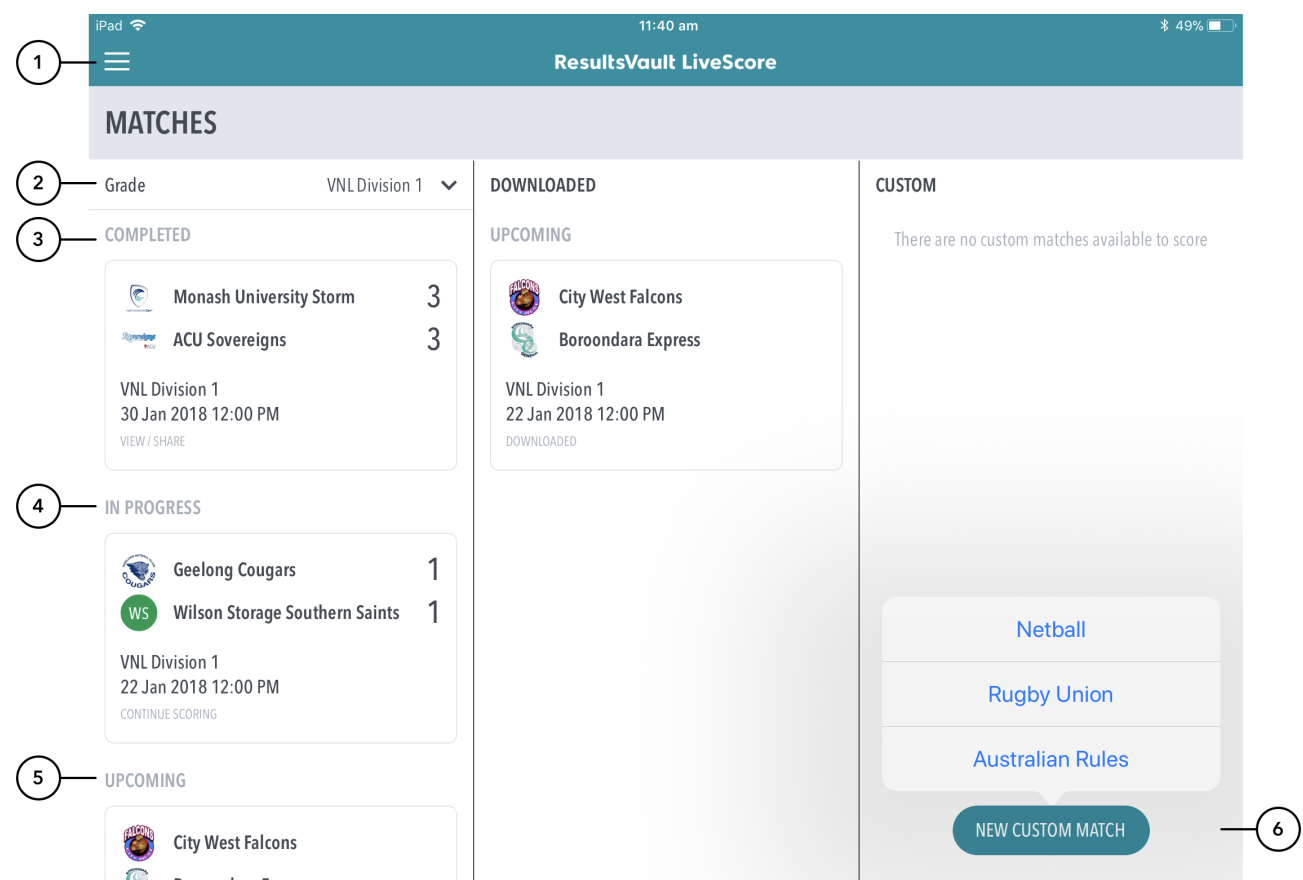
iPad 11:40 am 49%

1

ResultsVault LiveScore

MATCHES

2 Grade VNL Division 1

3 COMPLETED

Monash University Storm 3
ACU Sovereigns 3

VNL Division 1
30 Jan 2018 12:00 PM
VIEW / SHARE

4 IN PROGRESS

Geelong Cougars 1
WS Wilson Storage Southern Saints 1

VNL Division 1
22 Jan 2018 12:00 PM
CONTINUE SCORING

5 UPCOMING

City West Falcons
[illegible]

DOWNLOADED

UPCOMING

City West Falcons
Boroondara Express

VNL Division 1
22 Jan 2018 12:00 PM
DOWNLOADED

CUSTOM

There are no custom matches available to score

Netball

Rugby Union

Australian Rules

NEW CUSTOM MATCH

6